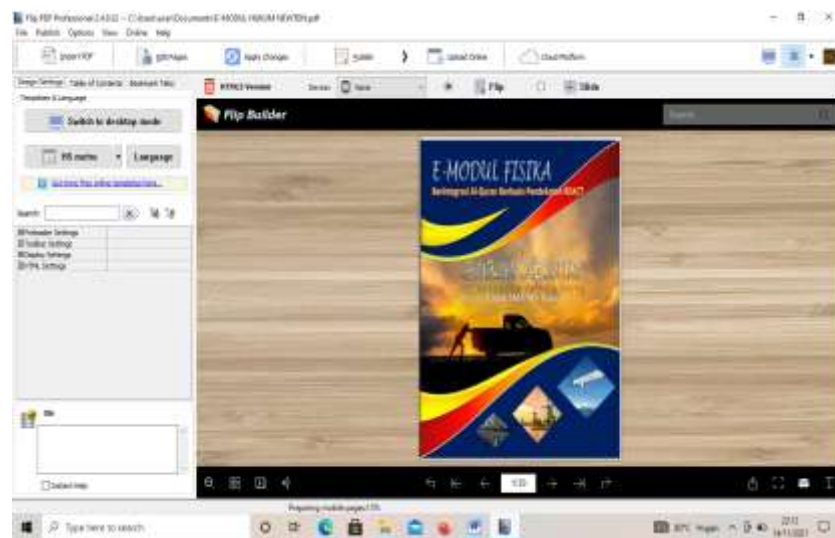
Flip PDF Professional 2.4.9.32 - C:\Users\user\Documents\E-MODUL HUKUM NEWTON.pdf
File Publish Options View Online Help

Import PDF
Edit Pages
Apply Changes
Publish
Upload Online
Cloud Platform

Design Settings Table of Contents Bookmark Tabs
Templates & Language

Switch to desktop mode

RS menu Language

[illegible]

Search:

Preloader Settings
Toolbar Settings
Display Settings
HTML Settings

HTML5 Version
Device: None
Flip
Slide

Flip Builder

Search

E-MODUL FISIKA
Berintegrasi Al-Quran Berbasis Pendekatan REACT

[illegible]

1/20

Preparing mobile pages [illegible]

Type here to search

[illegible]
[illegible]